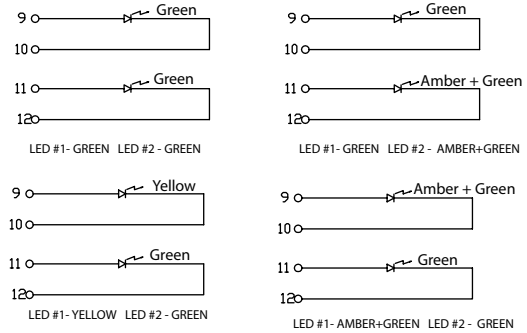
9
Green
10
11
Green
12
LED #1- GREEN LED #2 - GREEN

9
Green
10
11
Amber + Green
12
LED #1- GREEN LED #2 - AMBER+GREEN

9
Yellow
10
11
Green
12
LED #1- YELLOW LED #2 - GREEN

9
Amber + Green
10
11
Green
12
LED #1- AMBER+GREEN LED #2 - GREEN